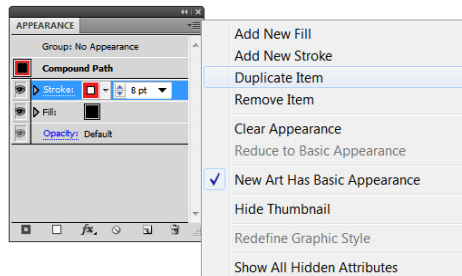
APPEARANCE

Group: No Appearance

Compound Path

Stroke: 8 pt

Fill:

Opacity: Default

Add New Fill
Add New Stroke
Duplicate Item
Remove Item

Clear Appearance
Reduce to Basic Appearance

✓ New Art Has Basic Appearance

Hide Thumbnail

Redefine Graphic Style

Show All Hidden Attributes